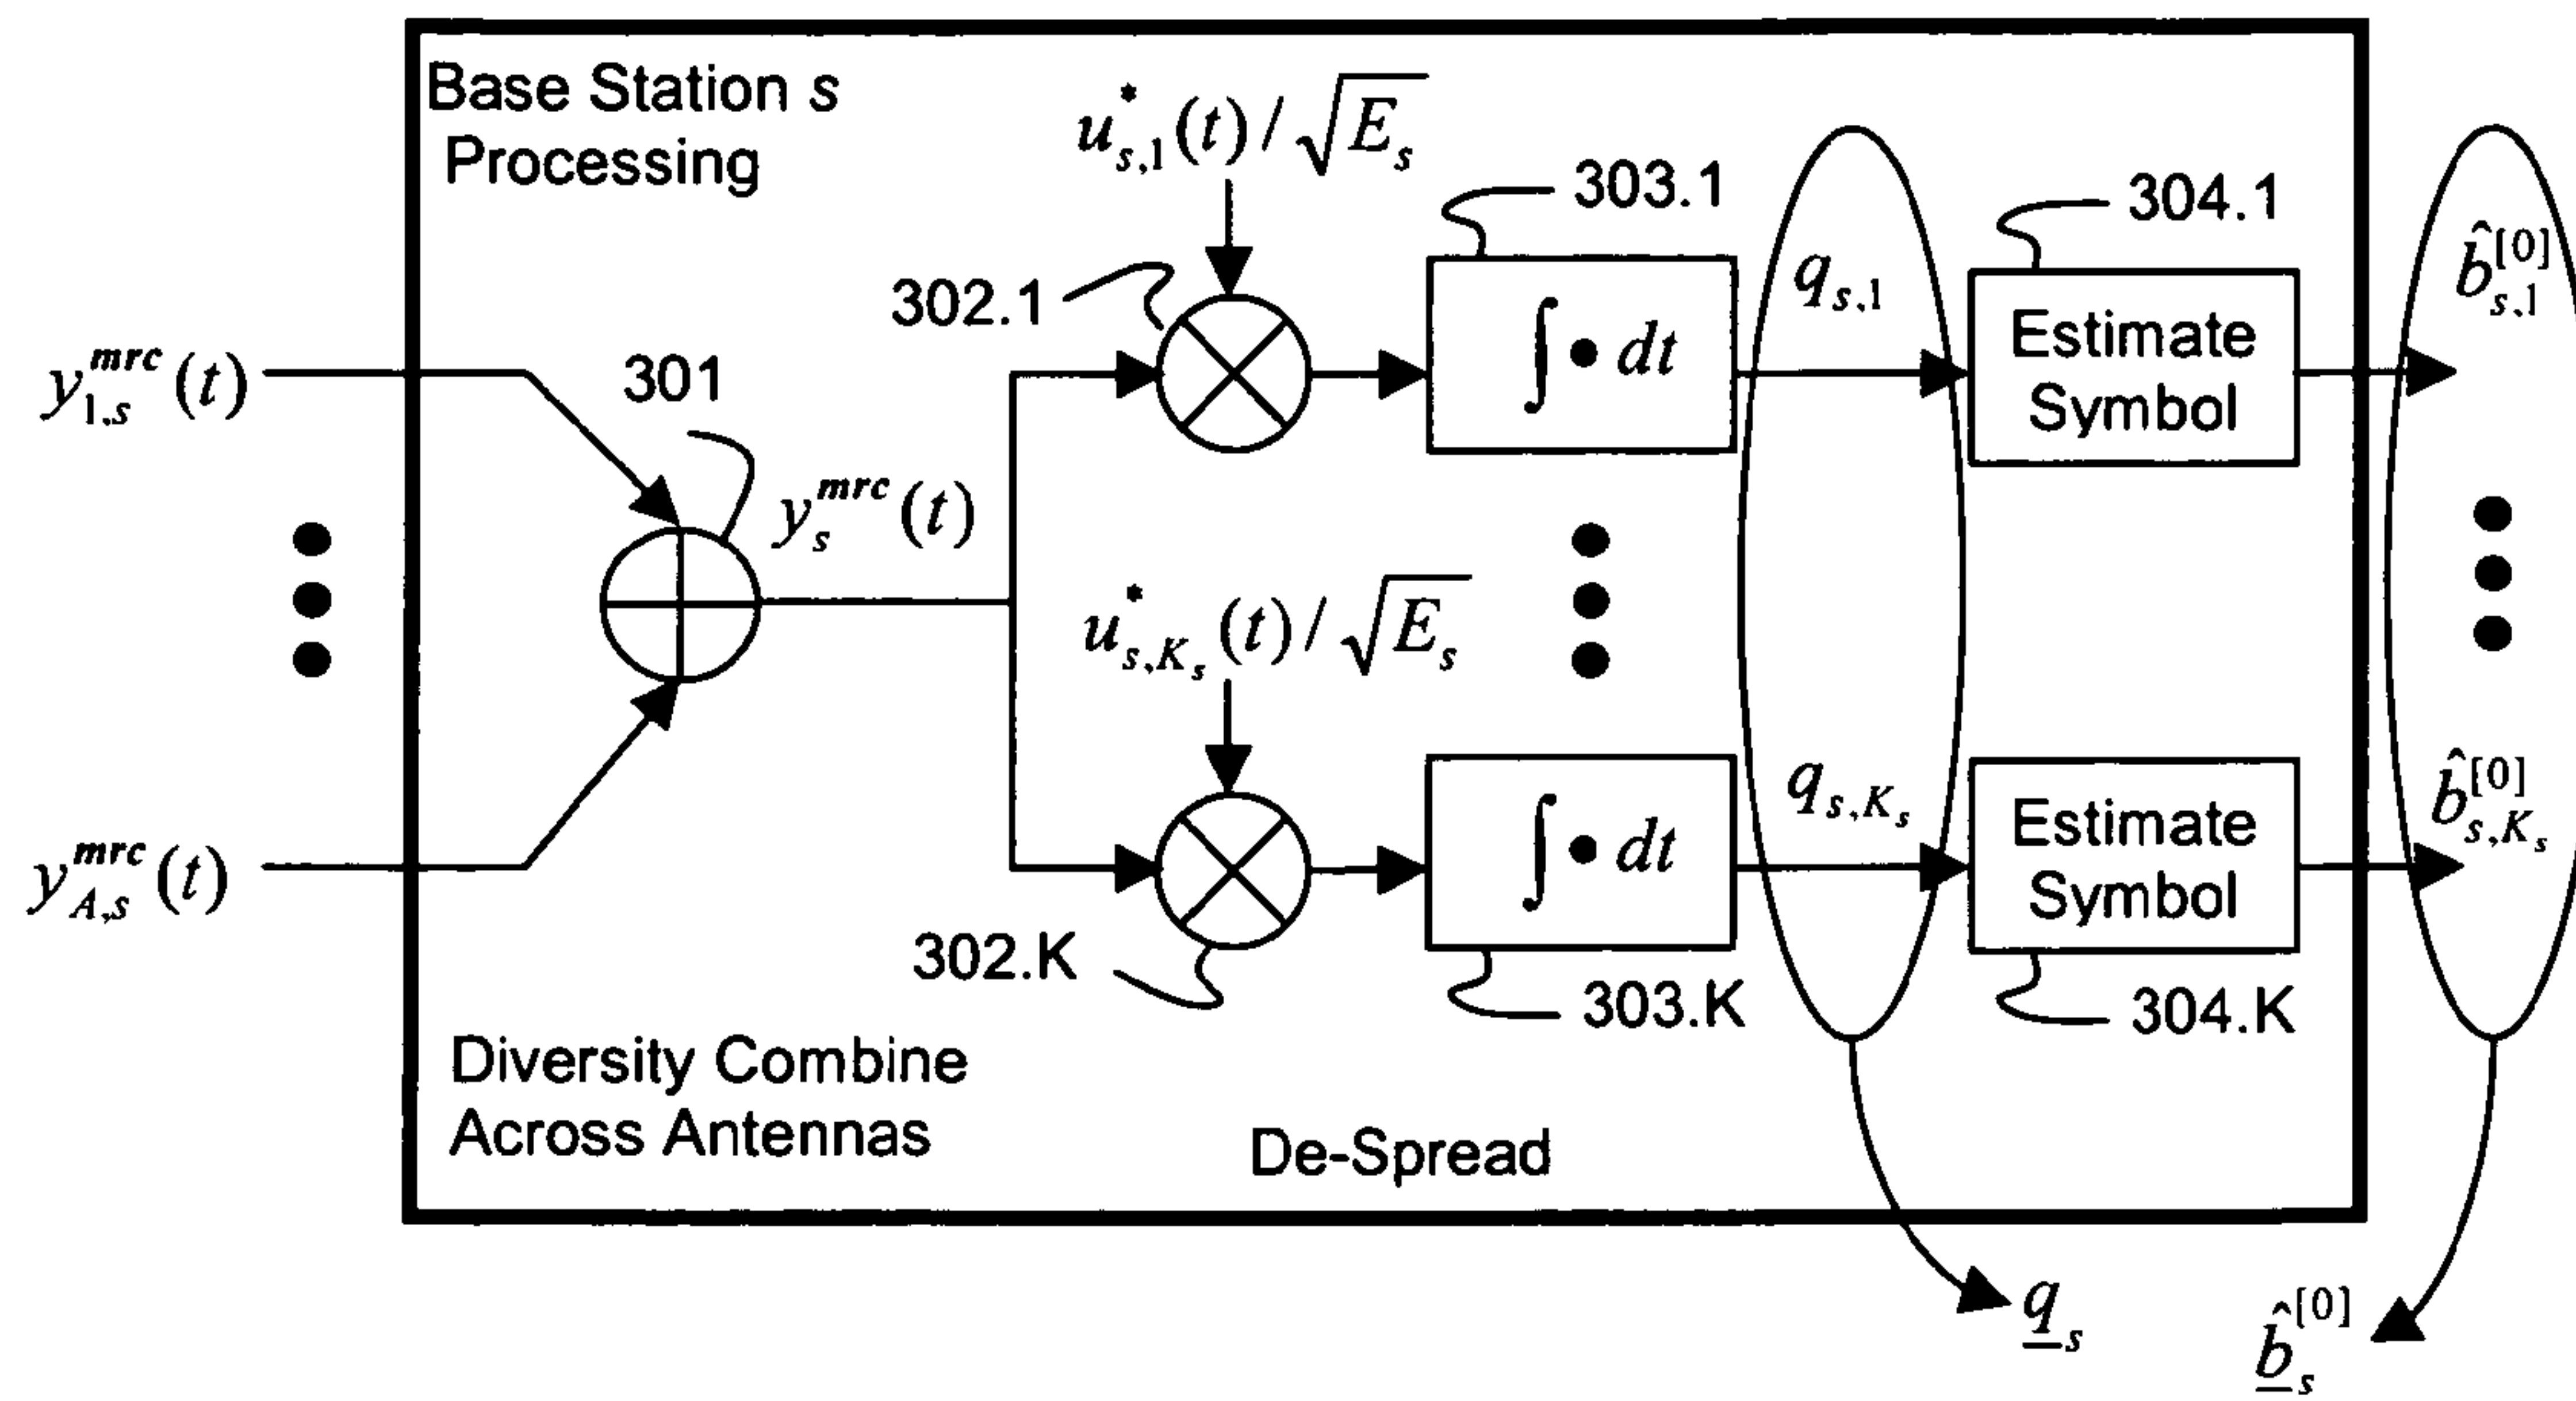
Base Station $s$ Processing

$u_{s,1}^{*}(t)/\sqrt{E_s}$

303.1

304.1

302.1

$q_{s,1}$

$\hat{b}_{s,1}^{[0]}$

$y_{1,s}^{mrc}(t)$

301

$\int \bullet \, dt$

Estimate Symbol

$y_{s}^{mrc}(t)$

$u_{s,K_s}^{*}(t)/\sqrt{E_s}$

$q_{s,K_s}$

$\hat{b}_{s,K_s}^{[0]}$

$y_{A,s}^{mrc}(t)$

$\int \bullet \, dt$

Estimate Symbol

302.K

303.K

304.K

Diversity Combine Across Antennas

De-Spread

$\underline{q}_s$

$\hat{\underline{b}}_s^{[0]}$